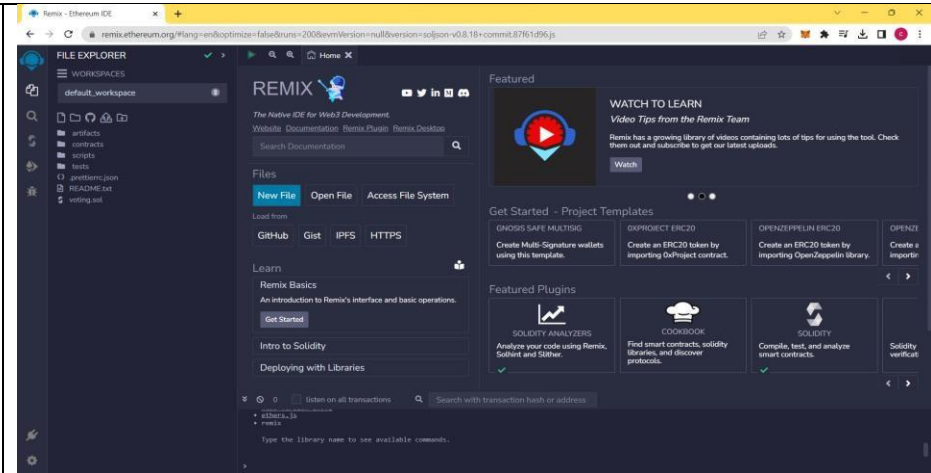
Remix - Ethereum IDE

remix.ethereum.org/#lang=en&optimize=false&runs=200&evmVersion=null&version=soljson-v0.8.18+commit.87f61d96.js

FILE EXPLORER

WORKSPACES

default_workspace

artifacts
contracts
scripts
tests
.prettierrc.json
README.txt
voting.sol

Home

REMIX

The Native IDE for Web3 Development.

Website Documentation Remix Plugin Remix Desktop

Search Documentation

Files

New File Open File Access File System

Load from

GitHub Gist IPFS HTTPS

Learn

Remix Basics

An introduction to Remix's interface and basic operations.

Get Started

Intro to Solidity

Deploying with Libraries

Featured

WATCH TO LEARN

Video Tips from the Remix Team

Remix has a growing library of videos containing lots of tips for using the tool. Check them out and subscribe to get our latest uploads.

Watch

Get Started - Project Templates

GNOSIS SAFE MULTISIG
Create Multi-Signature wallets using this template.

0XPROJECT ERC20
Create an ERC20 token by importing 0xProject contract.

OPENZEPPELIN ERC20
Create an ERC20 token by importing OpenZeppelin library.

OPENZE
Create a
importin

Featured Plugins

SOLIDITY ANALYZERS
Analyze your code using Remix, Solhint and Slither.

COOKBOOK
Find smart contracts, solidity libraries, and discover protocols.

SOLIDITY
Compile, test, and analyze smart contracts.

Solidity
verificat

0 listen on all transactions

Search with transaction hash or address

• ethers.js
• remix

Type the library name to see available commands.